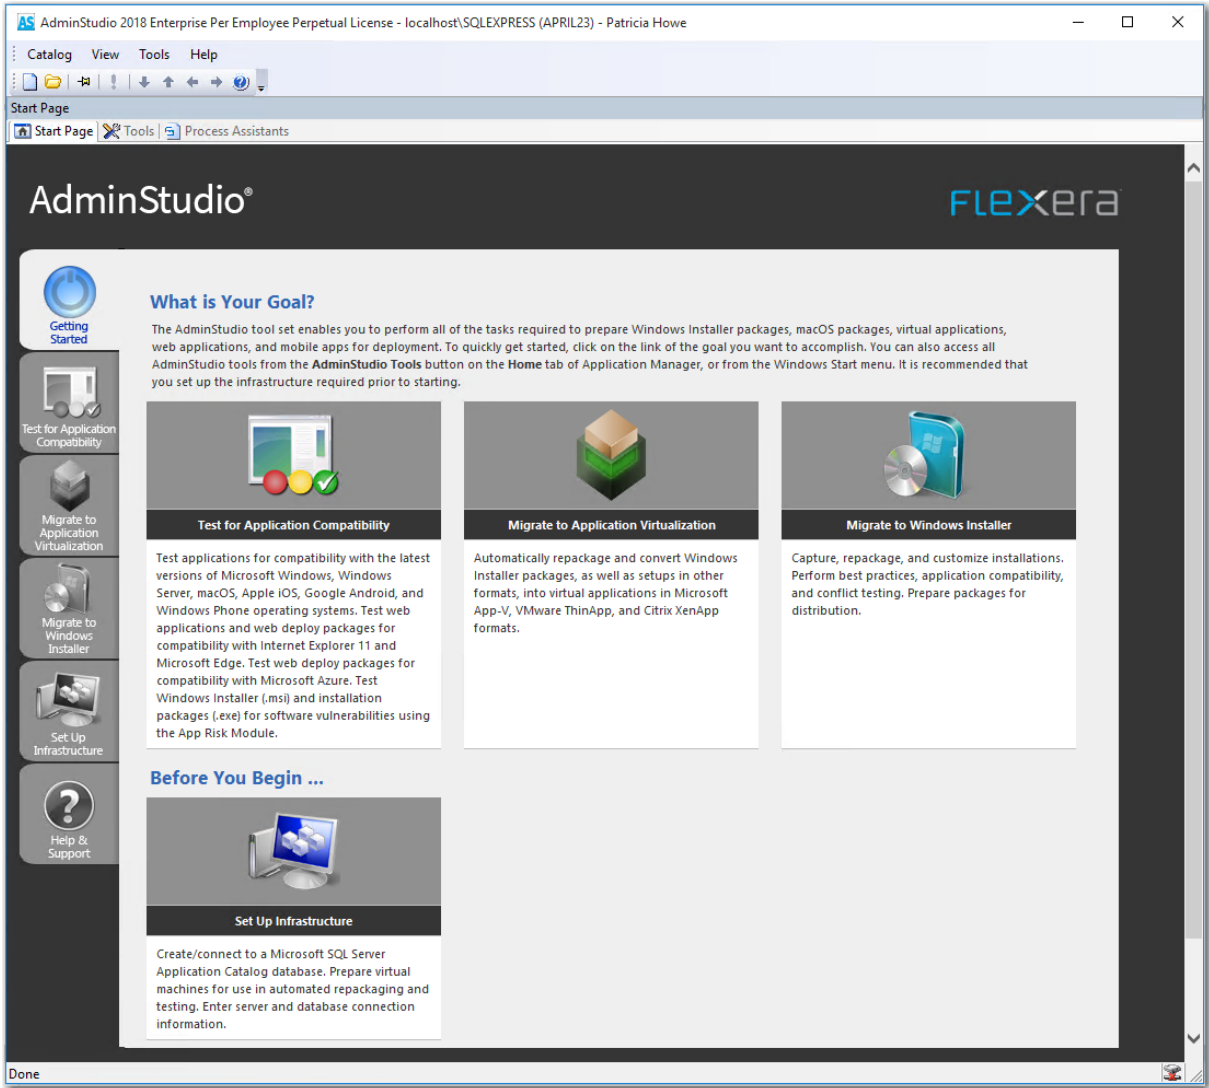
AS AdminStudio 2018 Enterprise Per Employee Perpetual License - localhost\SQLEXPRESS (APRIL23) - Patricia Howe

Catalog View Tools Help

Start Page

Start Page | Tools | Process Assistants

AdminStudio®

FLEXERA

Getting Started

Test for Application Compatibility

Migrate to Application Virtualization

Migrate to Windows Installer

Set Up Infrastructure

Help & Support

What is Your Goal?

The AdminStudio tool set enables you to perform all of the tasks required to prepare Windows Installer packages, macOS packages, virtual applications, web applications, and mobile apps for deployment. To quickly get started, click on the link of the goal you want to accomplish. You can also access all AdminStudio tools from the **AdminStudio Tools** button on the **Home** tab of Application Manager, or from the Windows Start menu. It is recommended that you set up the infrastructure required prior to starting.

Test for Application Compatibility

Test applications for compatibility with the latest versions of Microsoft Windows, Windows Server, macOS, Apple iOS, Google Android, and Windows Phone operating systems. Test web applications and web deploy packages for compatibility with Internet Explorer 11 and Microsoft Edge. Test web deploy packages for compatibility with Microsoft Azure. Test Windows Installer (.msi) and installation packages (.exe) for software vulnerabilities using the App Risk Module.

Migrate to Application Virtualization

Automatically repackage and convert Windows Installer packages, as well as setups in other formats, into virtual applications in Microsoft App-V, VMware ThinApp, and Citrix XenApp formats.

Migrate to Windows Installer

Capture, repackage, and customize installations. Perform best practices, application compatibility, and conflict testing. Prepare packages for distribution.

Before You Begin ...

Set Up Infrastructure

Create/connect to a Microsoft SQL Server Application Catalog database. Prepare virtual machines for use in automated repackaging and testing. Enter server and database connection information.

Done